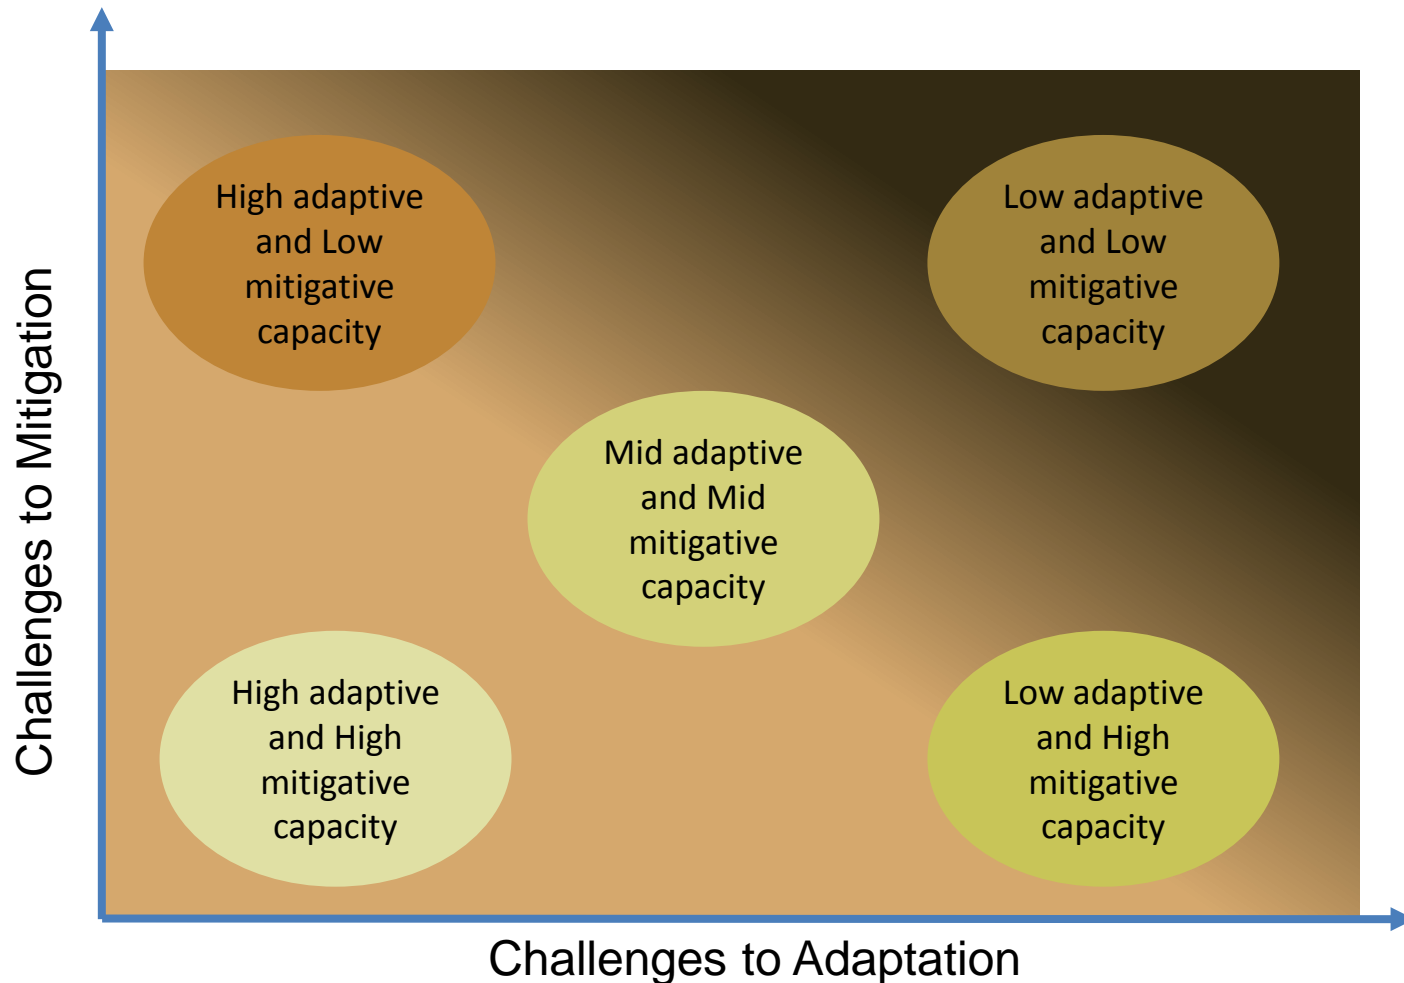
Challenges to Mitigation

High adaptive and Low mitigative capacity

Low adaptive and Low mitigative capacity

Mid adaptive and Mid mitigative capacity

High adaptive and High mitigative capacity

Low adaptive and High mitigative capacity

Challenges to Adaptation